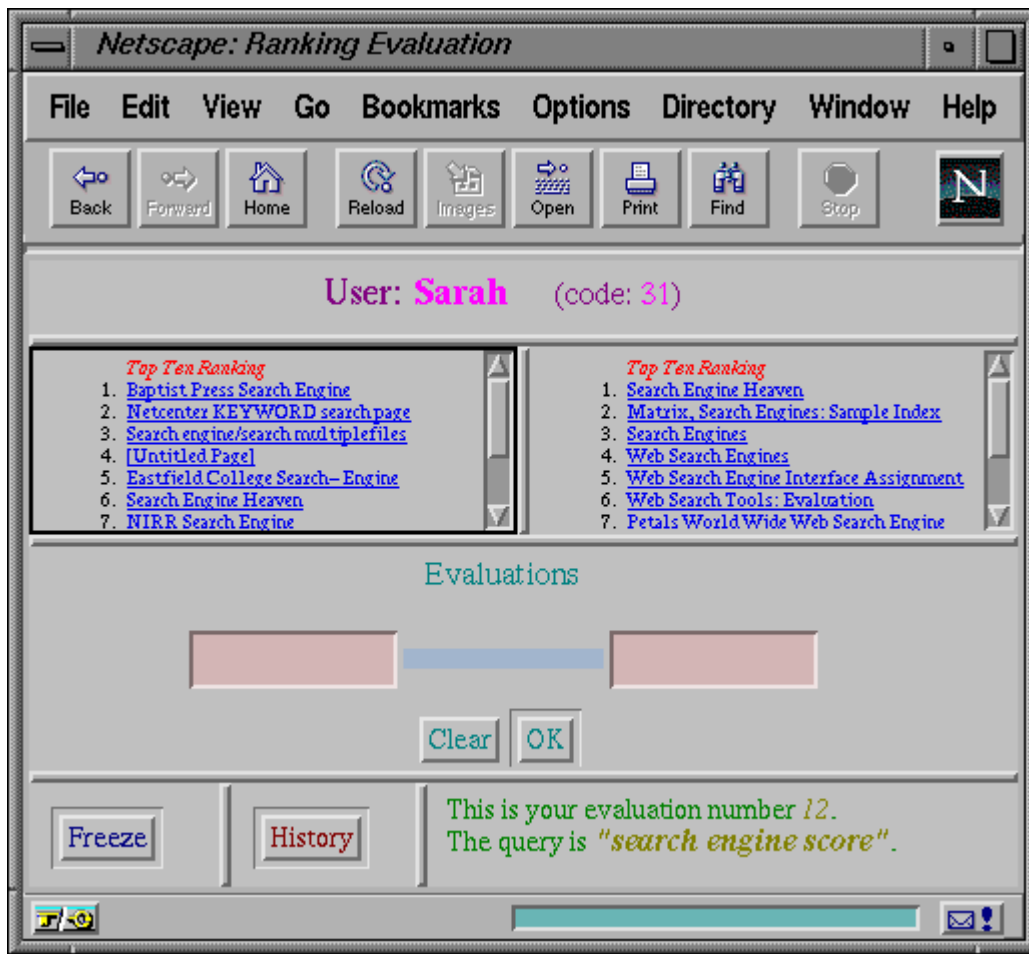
Netscape: Ranking Evaluation

File Edit View Go Bookmarks Options Directory Window Help

Back Forward Home Reload Images Open Print Find Stop

N

User: Sarah (code: 31)

Top Ten Ranking
1. Baptist Press Search Engine
2. Netcenter KEYWORD search page
3. Search engine/search multiplefiles
4. [Untitled Page]
5. Eastfield College Search-Engine
6. Search Engine Heaven
7. NIRR Search Engine

Top Ten Ranking
1. Search Engine Heaven
2. Matrix, Search Engines: Sample Index
3. Search Engines
4. Web Search Engines
5. Web Search Engine Interface Assignment
6. Web Search Tools: Evaluation
7. Petals World Wide Web Search Engine

Evaluations

Clear OK

Freeze History

This is your evaluation number 12.
The query is "search engine score".